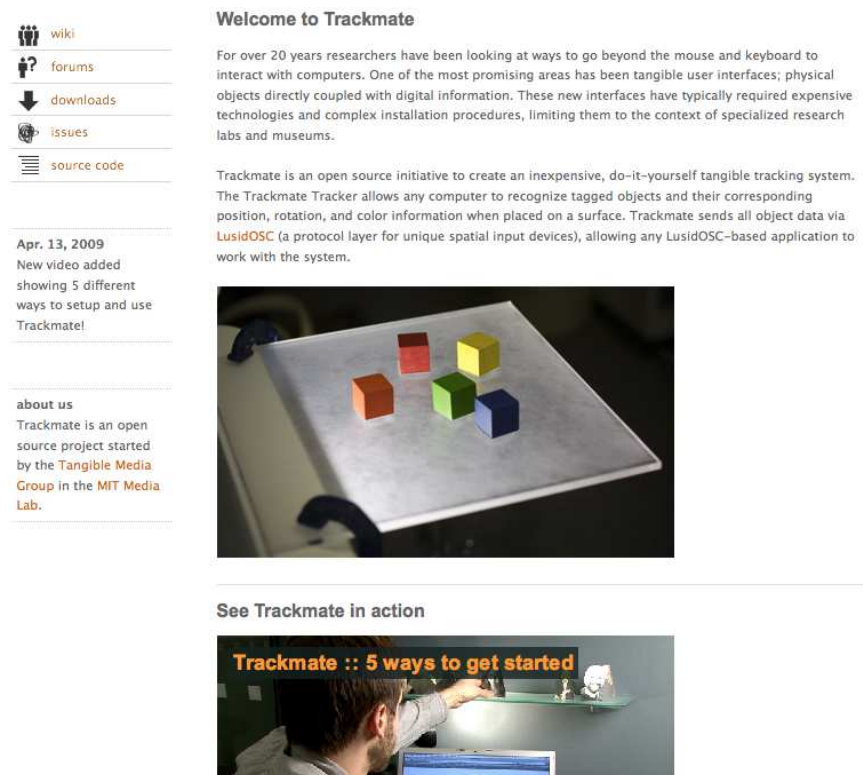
wiki

forums

downloads

issues

source code

Apr. 13, 2009
New video added showing 5 different ways to setup and use Trackmate!

about us
Trackmate is an open source project started by the Tangible Media Group in the MIT Media Lab.

Welcome to Trackmate

For over 20 years researchers have been looking at ways to go beyond the mouse and keyboard to interact with computers. One of the most promising areas has been tangible user interfaces; physical objects directly coupled with digital information. These new interfaces have typically required expensive technologies and complex installation procedures, limiting them to the context of specialized research labs and museums.

Trackmate is an open source initiative to create an inexpensive, do-it-yourself tangible tracking system. The Trackmate Tracker allows any computer to recognize tagged objects and their corresponding position, rotation, and color information when placed on a surface. Trackmate sends all object data via LusidOSC (a protocol layer for unique spatial input devices), allowing any LusidOSC-based application to work with the system.

See Trackmate in action

Trackmate :: 5 ways to get started